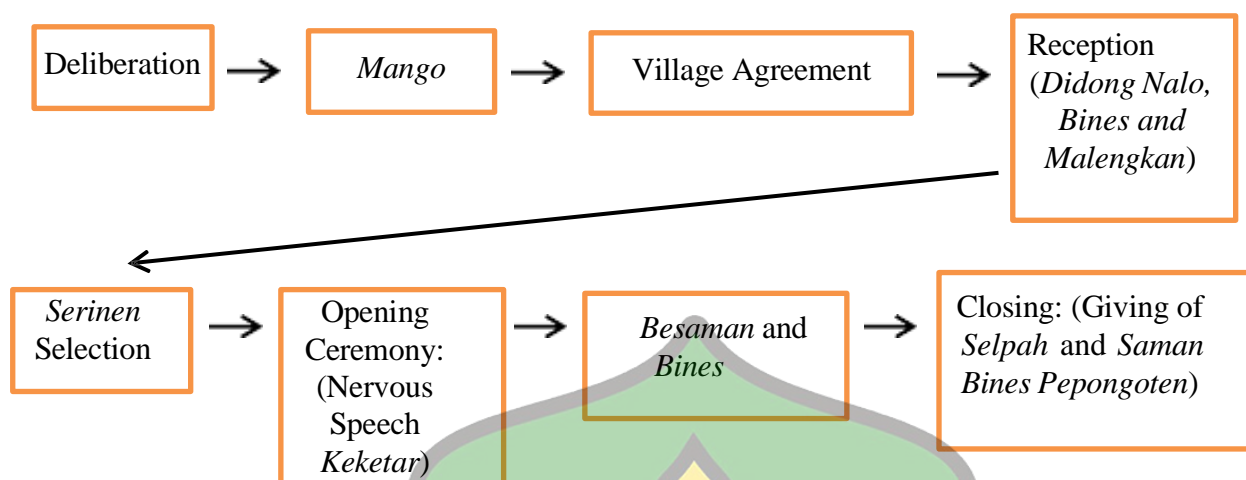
Deliberation → *Mango* → Village Agreement → Reception (*Didong Nalo, Bines and Malengkan*)

*Serinen* Selection → Opening Ceremony: (Nervous Speech *Keketar*) → *Besaman* and *Bines* → Closing: (Giving of *Selpah* and *Saman Bines Pepongoten*)